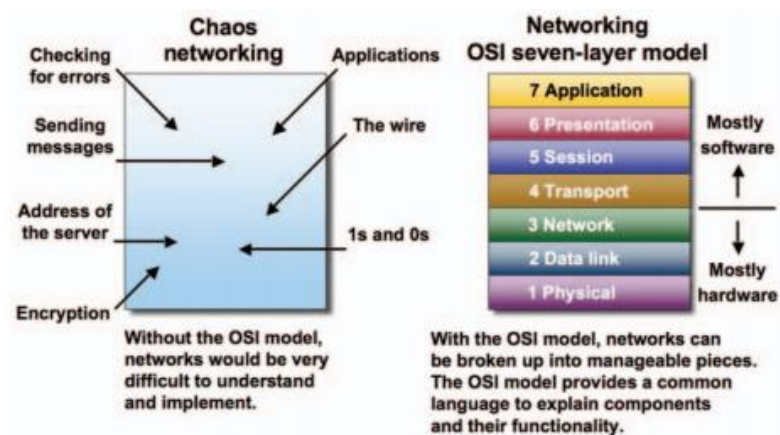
Chaos networking

Checking for errors

Applications

Sending messages

The wire

Address of the server

1s and 0s

Encryption

Without the OSI model, networks would be very difficult to understand and implement.

Networking OSI seven-layer model

7 Application

6 Presentation

5 Session

4 Transport

3 Network

2 Data link

1 Physical

Mostly software

Mostly hardware

With the OSI model, networks can be broken up into manageable pieces. The OSI model provides a common language to explain components and their functionality.